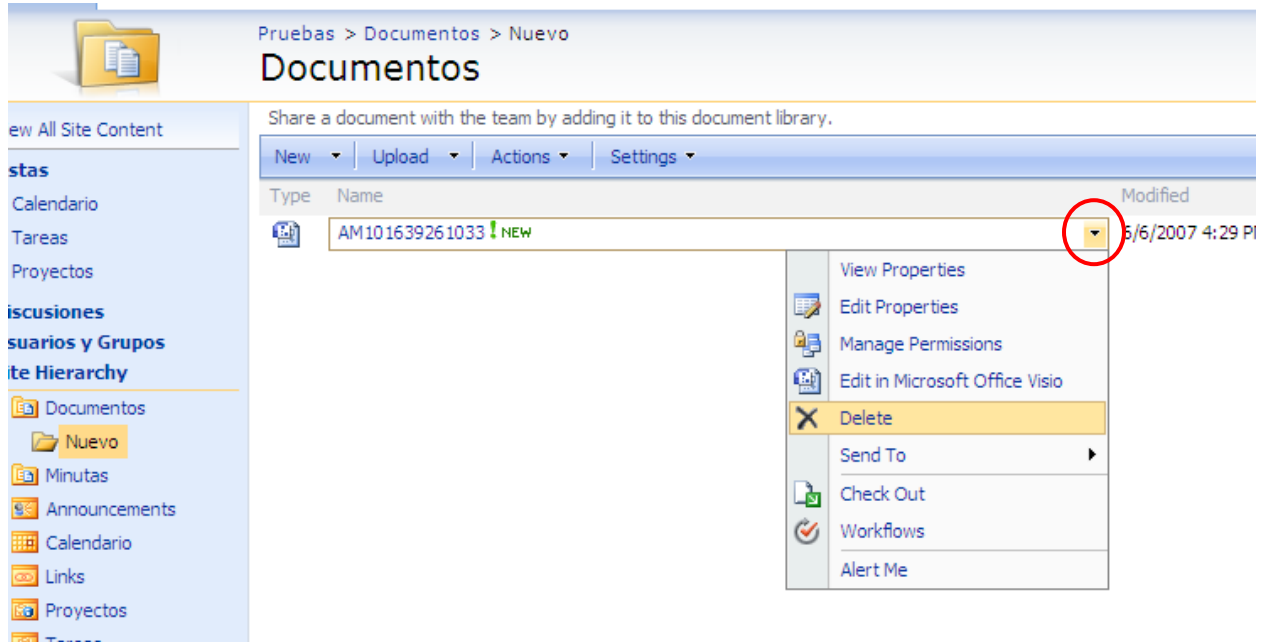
Pruebas > Documentos > Nuevo
Documentos

ew All Site Content
stas
Calendario
Tareas
Proyectos
iscusiones
suarios y Grupos
ite Hierarchy
Documentos
Nuevo
Minutas
Announcements
Calendario
Links
Proyectos

Share a document with the team by adding it to this document library.

New | Upload | Actions | Settings

| Type | Name | Modified |
|---|---|---|
| | AM101639261033 ! NEW | 6/6/2007 4:29 P |

View Properties
Edit Properties
Manage Permissions
Edit in Microsoft Office Visio
Delete
Send To
Check Out
Workflows
Alert Me